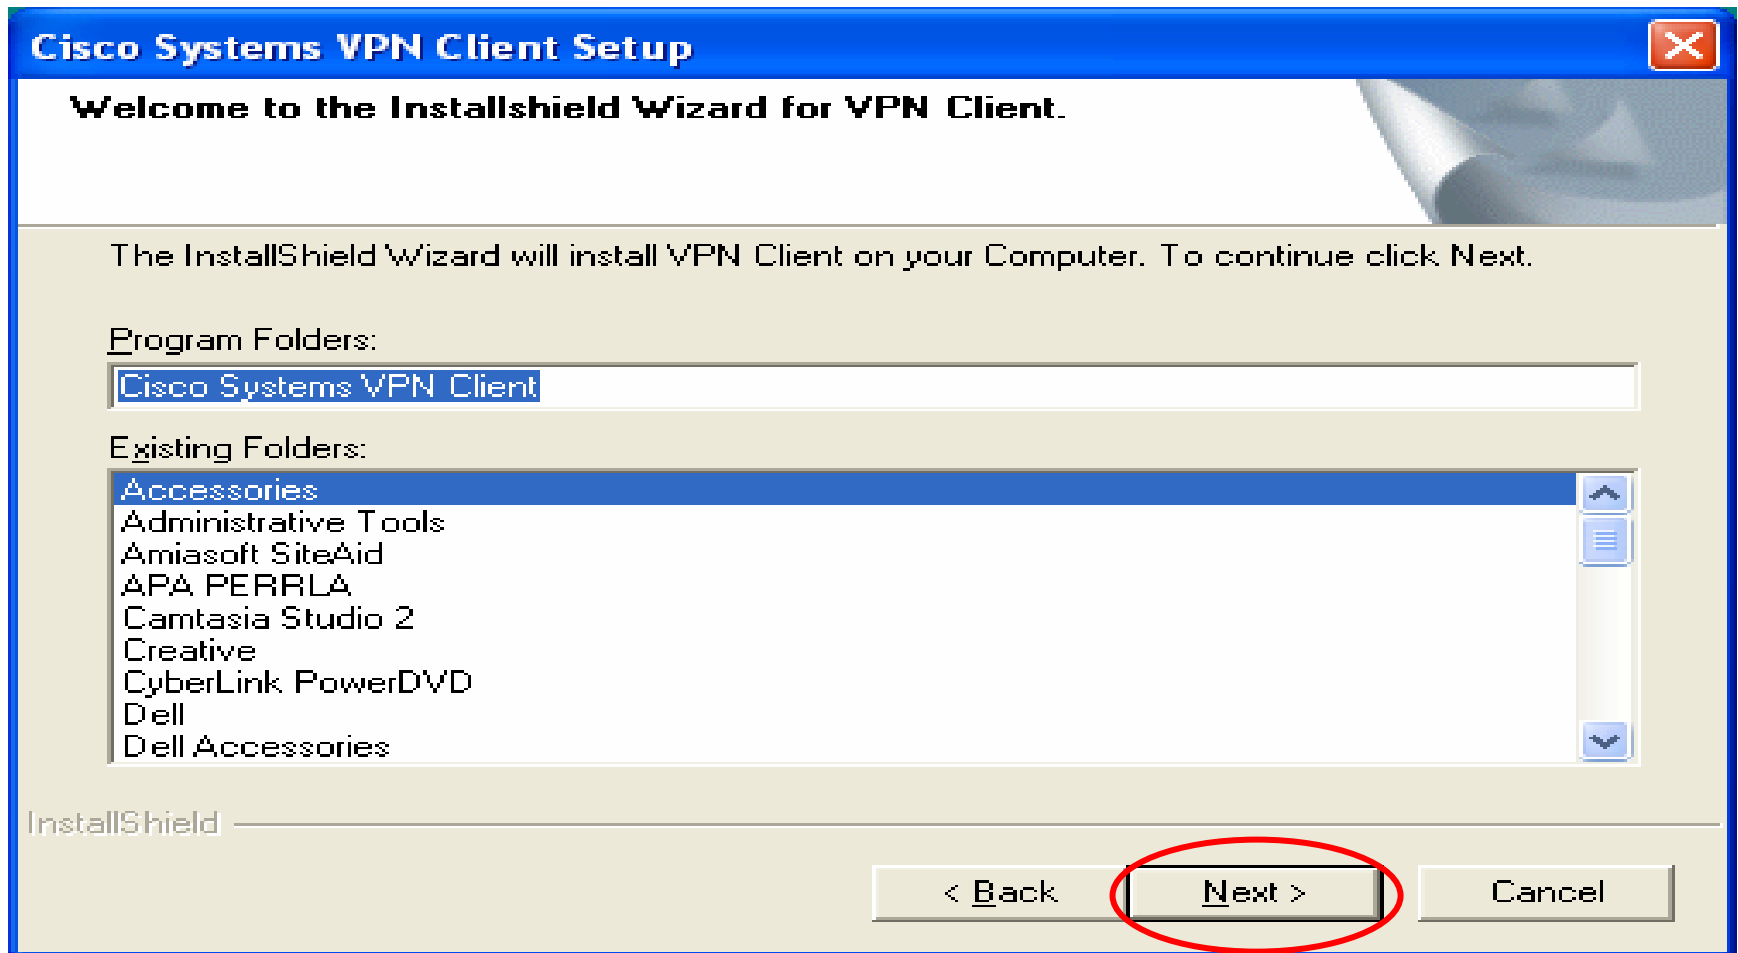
Cisco Systems VPN Client Setup

Welcome to the Installshield Wizard for VPN Client.

The InstallShield Wizard will install VPN Client on your Computer. To continue click Next.

Program Folders:

Cisco Systems VPN Client

Existing Folders:

Accessories
Administrative Tools
Amiasoft SiteAid
APA PERRLA
Camtasia Studio 2
Creative
CyberLink PowerDVD
Dell
Dell Accessories

InstallShield

< Back

Next >

Cancel